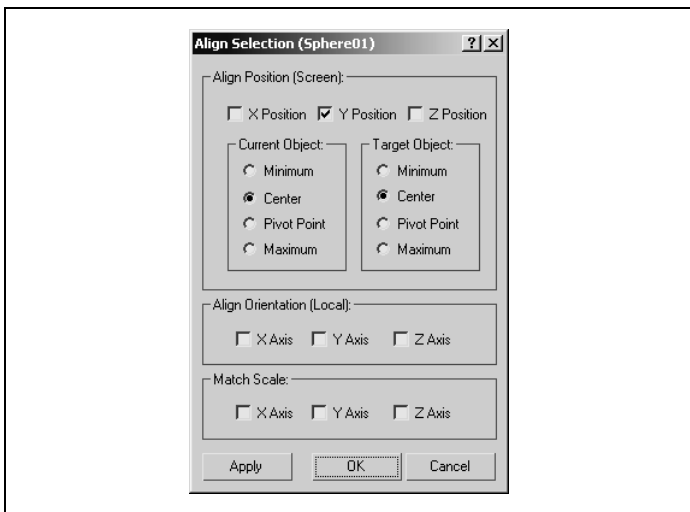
Align Selection (Sphere01)

?

X

Align Position (Screen):

X Position

Y Position

Z Position

Current Object:

Minimum

Center

Pivot Point

Maximum

Target Object:

Minimum

Center

Pivot Point

Maximum

Align Orientation (Local):

X Axis

Y Axis

Z Axis

Match Scale:

X Axis

Y Axis

Z Axis

Apply

OK

Cancel